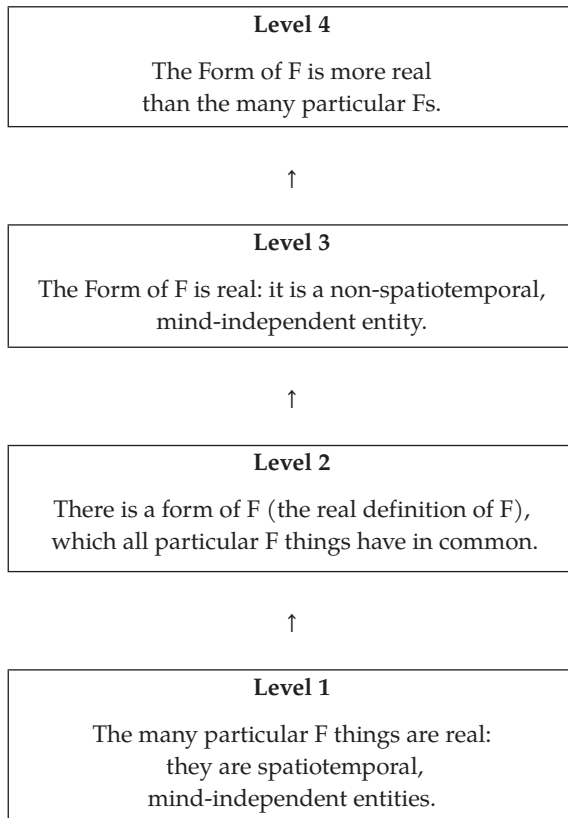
**Level 4**

The Form of F is more real than the many particular Fs.

↑

**Level 3**

The Form of F is real: it is a non-spatiotemporal, mind-independent entity.

↑

**Level 2**

There is a form of F (the real definition of F), which all particular F things have in common.

↑

**Level 1**

The many particular F things are real: they are spatiotemporal, mind-independent entities.